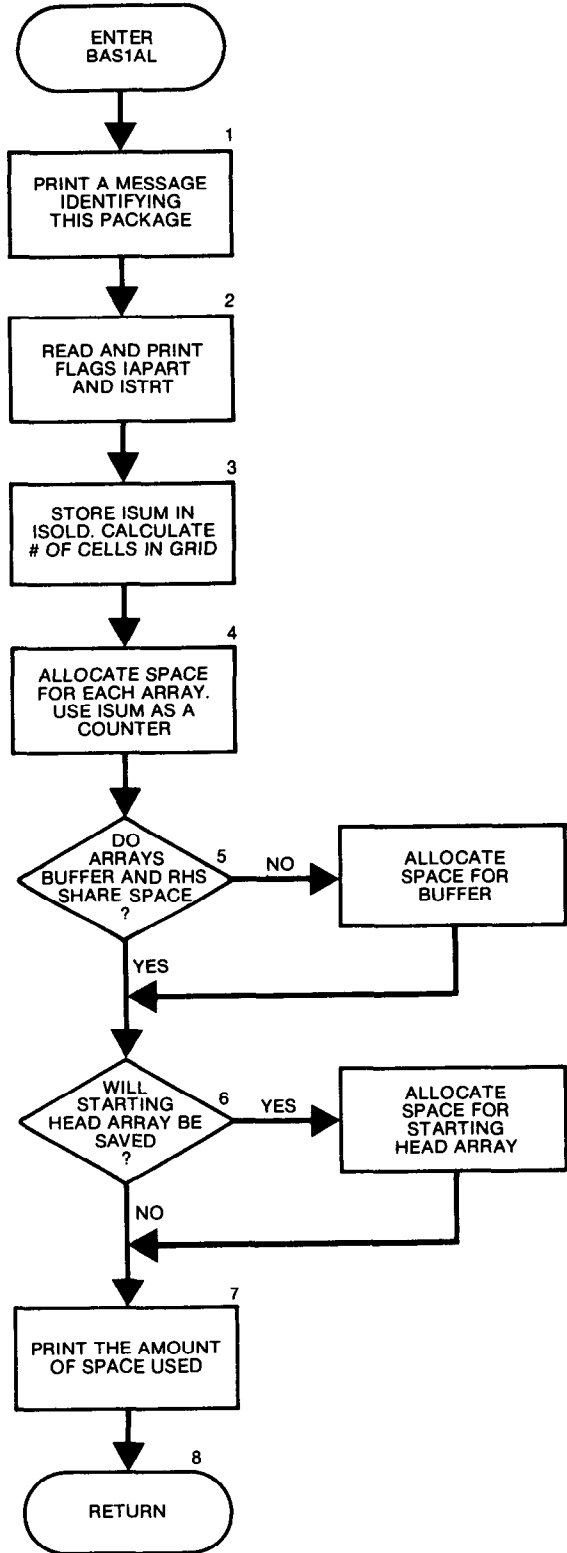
ENTER BAS1AL

1

PRINT A MESSAGE IDENTIFYING THIS PACKAGE

2

READ AND PRINT FLAGS IAPART AND ISTRT

3

STORE ISUM IN ISOLD. CALCULATE # OF CELLS IN GRID

4

ALLOCATE SPACE FOR EACH ARRAY. USE ISUM AS A COUNTER

DO ARRAYS BUFFER AND RHS SHARE SPACE ?

5

NO

ALLOCATE SPACE FOR BUFFER

YES

WILL STARTING HEAD ARRAY BE SAVED ?

6

YES

ALLOCATE SPACE FOR STARTING HEAD ARRAY

NO

7

PRINT THE AMOUNT OF SPACE USED

8

RETURN